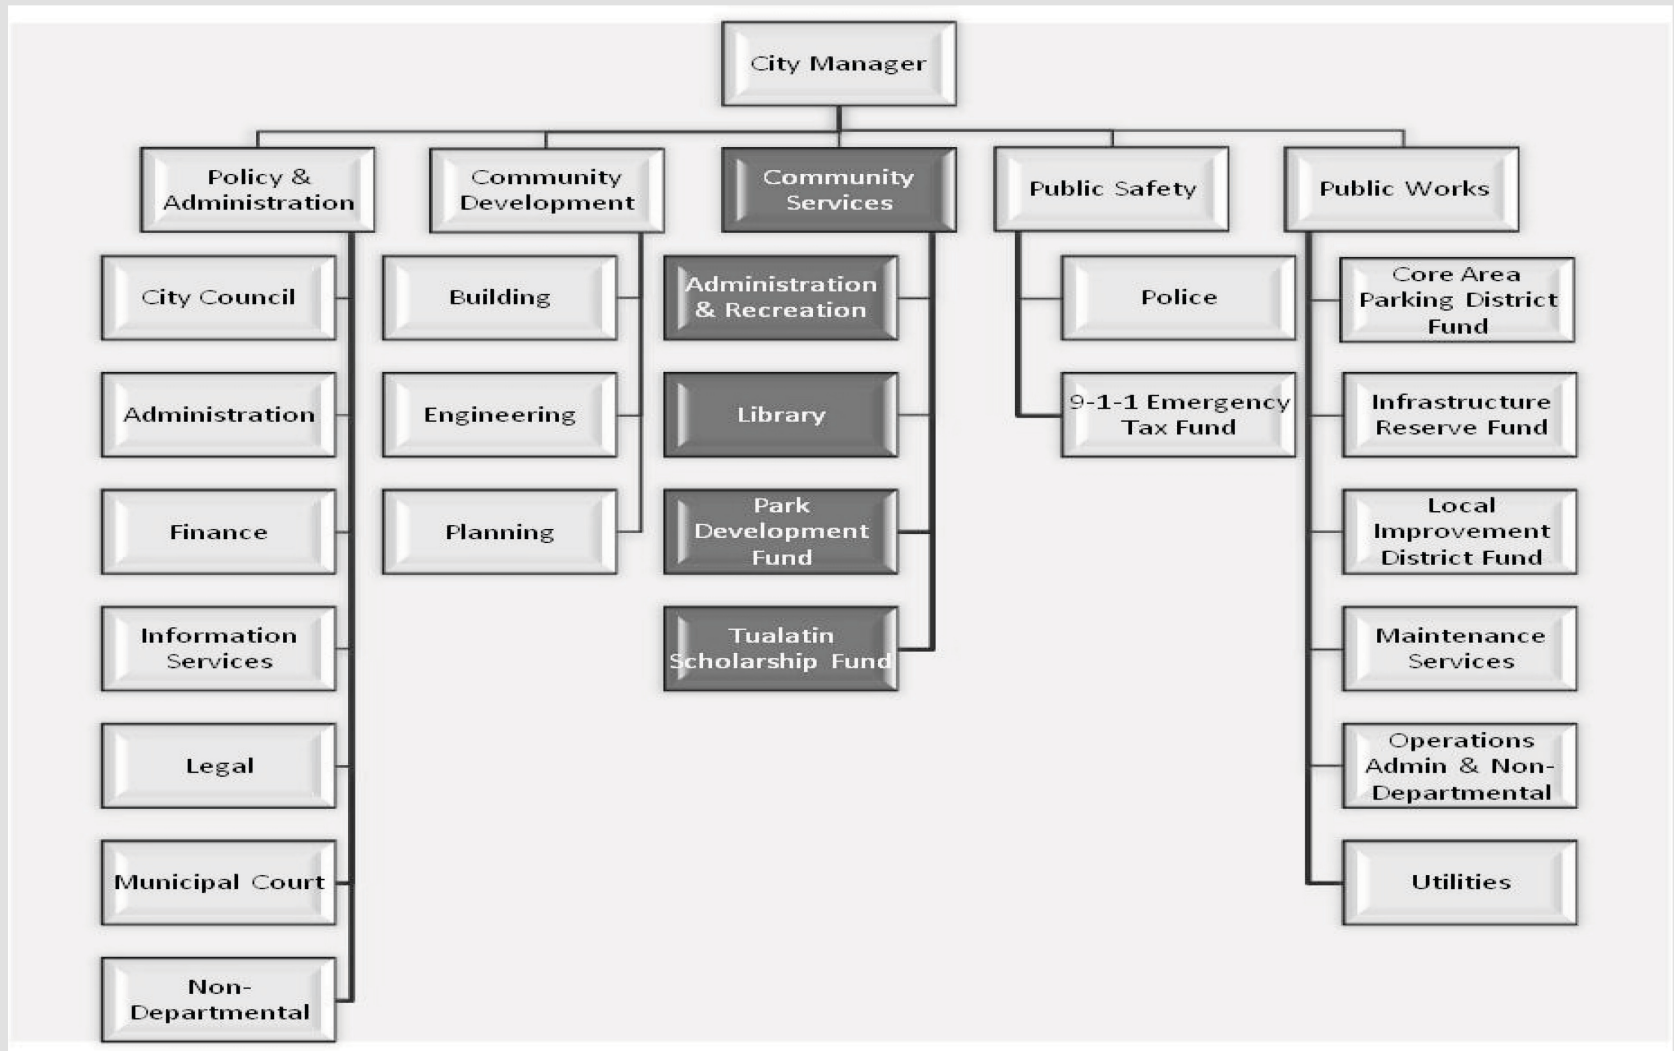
City Manager

Policy & Administration

City Council

Administration

Finance

Information Services

Legal

Municipal Court

Non-Departmental

Community Development

Building

Engineering

Planning

Community Services

Administration & Recreation

Library

Park Development Fund

Tualatin Scholarship Fund

Public Safety

Police

9-1-1 Emergency Tax Fund

Public Works

Core Area Parking District Fund

Infrastructure Reserve Fund

Local Improvement District Fund

Maintenance Services

Operations Admin & Non-Departmental

Utilities